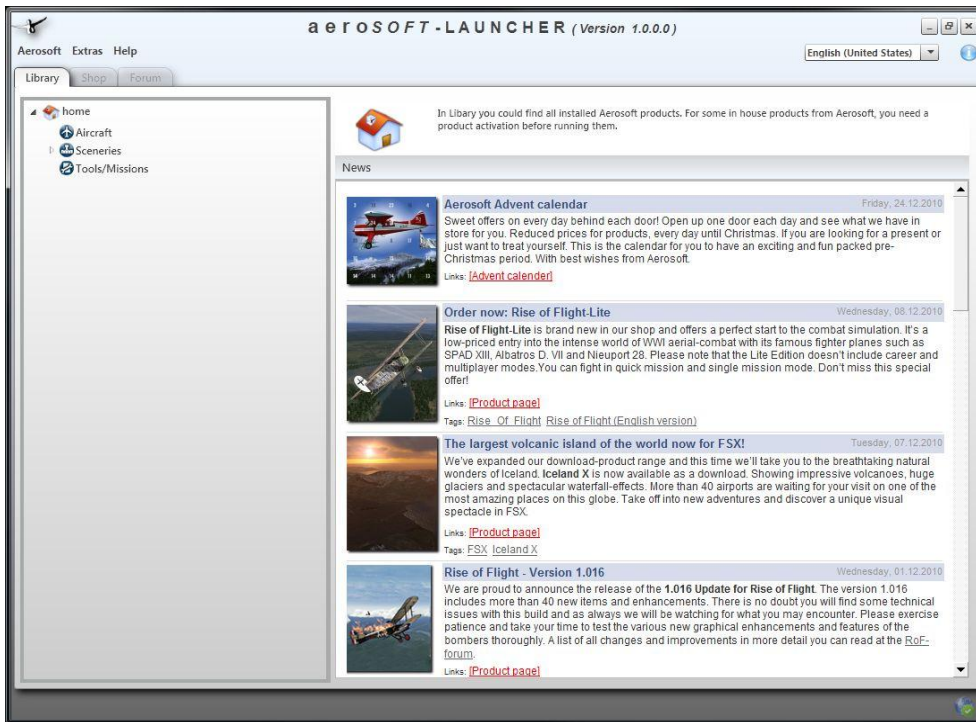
aerosoft-LAUNCHER (Version 1.0.0.0)

Aerosoft Extras Help

English (United States)

Library Shop Forum

home
Aircraft
Sceneries
Tools/Missions

In Libary you could find all installed Aerosoft products. For some in house products from Aerosoft, you need a product activation before running them.

News

Aerosoft Advent calendar
Friday, 24.12.2010
Sweet offers on every day behind each door! Open up one door each day and see what we have in store for you. Reduced prices for products, every day until Christmas. If you are looking for a present or just want to treat yourself. This is the calendar for you to have an exciting and fun packed pre-Christmas period. With best wishes from Aerosoft.
Links: [Advent calender]

Order now: Rise of Flight-Lite
Wednesday, 08.12.2010
Rise of Flight-Lite is brand new in our shop and offers a perfect start to the combat simulation. It's a low-priced entry into the intense world of WWI aerial-combat with its famous fighter planes such as SPAD XIII, Albatros D. VII and Nieuport 28. Please note that the Lite Edition doesn't include career and multiplayer modes.You can fight in quick mission and single mission mode. Don't miss this special offer!
Links: [Product page]
Tags: Rise_Of_Flight Rise of Flight (English version)

The largest volcanic island of the world now for FSX!
Tuesday, 07.12.2010
We've expanded our download-product range and this time we'll take you to the breathtaking natural wonders of Iceland. Iceland X is now available as a download. Showing impressive volcanoes, huge glaciers and spectacular waterfall-effects. More than 40 airports are waiting for your visit on one of the most amazing places on this globe. Take off into new adventures and discover a unique visual spectacle in FSX.
Links: [Product page]
Tags: FSX Iceland X

Rise of Flight - Version 1.016
Wednesday, 01.12.2010
We are proud to announce the release of the 1.016 Update for Rise of Flight. The version 1.016 includes more than 40 new items and enhancements. There is no doubt you will find some technical issues with this build and as always we will be watching for what you may encounter. Please exercise patience and take your time to test the various new graphical enhancements and features of the bombers thoroughly. A list of all changes and improvements in more detail you can read at the RoF-forum.
Links: [Product page]